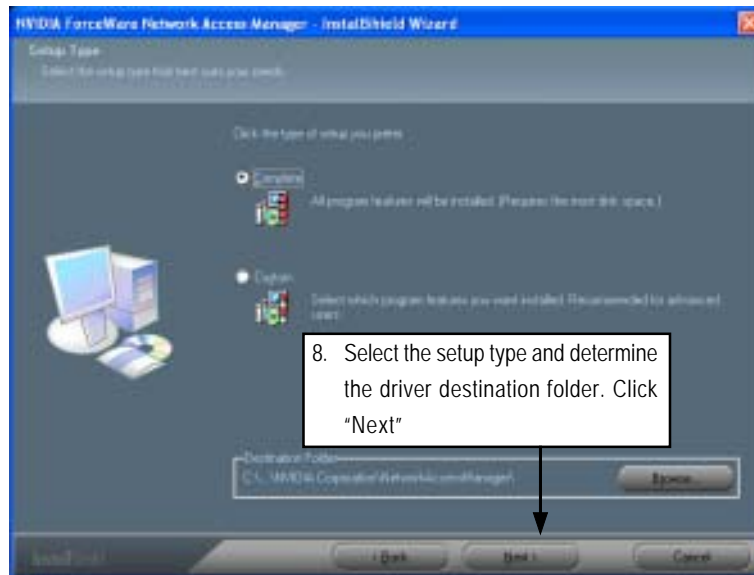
NVIDIA ForceWare Network Access Manager - InstallShield Wizard

Setup Type

Select the setup type that best suits your needs.

Click the type of setup you prefer.

Complete

All program features will be installed. (Requires the most disk space.)

Custom

Select which program features you want installed. Recommended for advanced users.

8. Select the setup type and determine the driver destination folder. Click "Next"

Destination Folder

C:\...\NVIDIA Corporation\NetworkAccessManager\

Browse...

InstallShield

< Back

Next >

Cancel